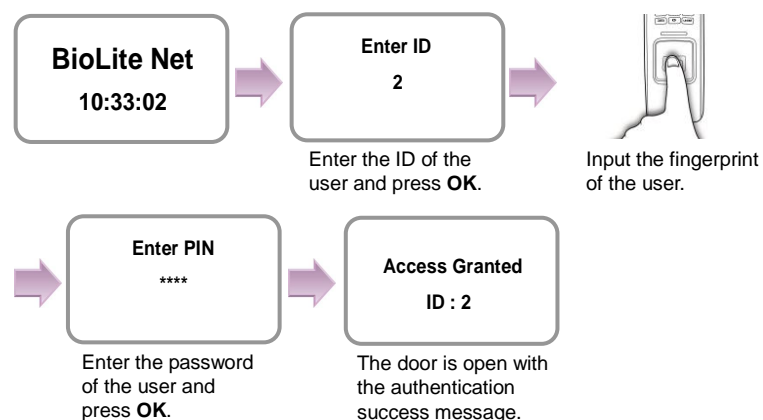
BioLite Net
10:33:02

Enter ID
2

Enter the ID of the user and press OK.

Input the fingerprint of the user.

Enter PIN
****

Enter the password of the user and press OK.

Access Granted
ID : 2

The door is open with the authentication success message.